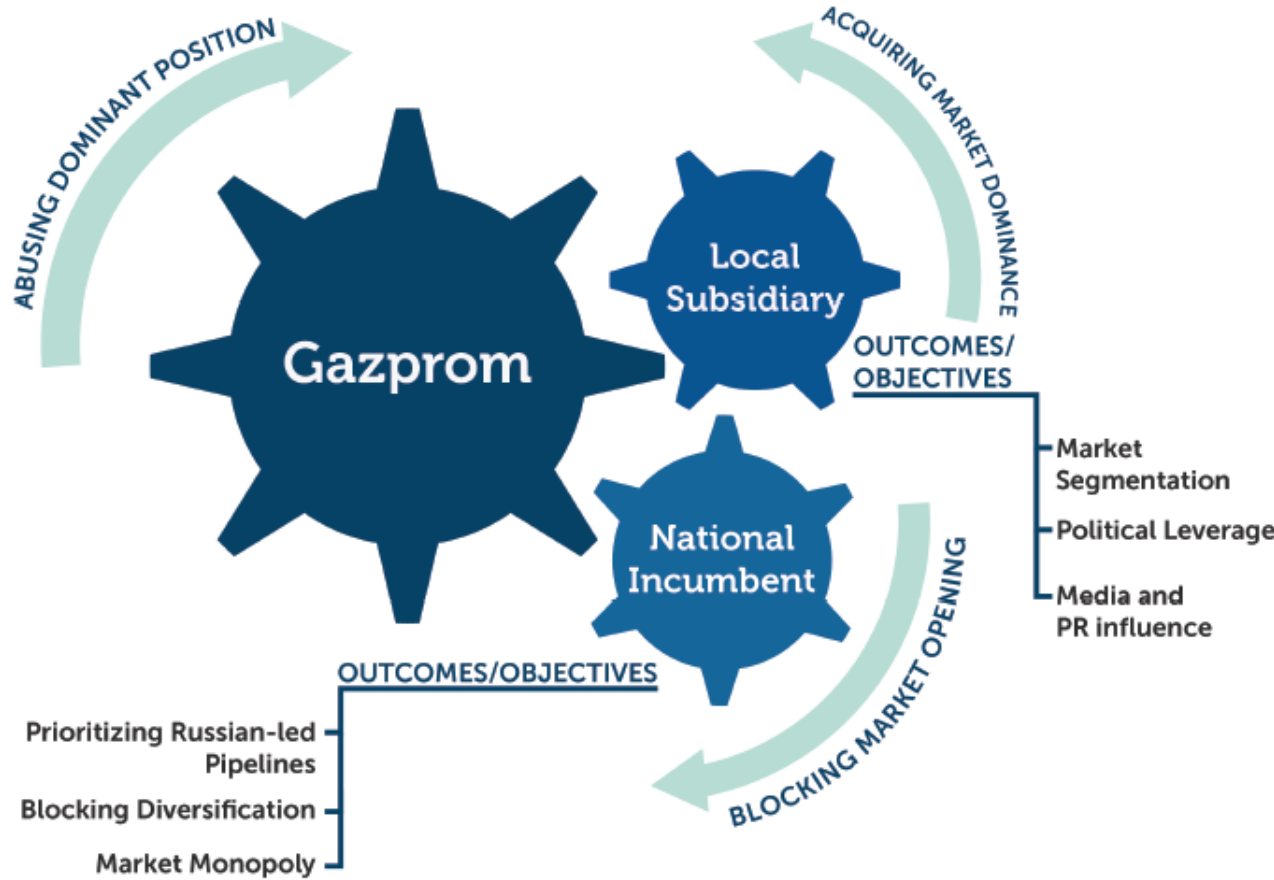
ABUSING DOMINANT POSITION

ACQUIRING MARKET DOMINANCE

Gazprom

Local Subsidiary

OUTCOMES/ OBJECTIVES

Market Segmentation

Political Leverage

Media and PR influence

National Incumbent

BLOCKING MARKET OPENING

OUTCOMES/OBJECTIVES

Prioritizing Russian-led Pipelines

Blocking Diversification

Market Monopoly